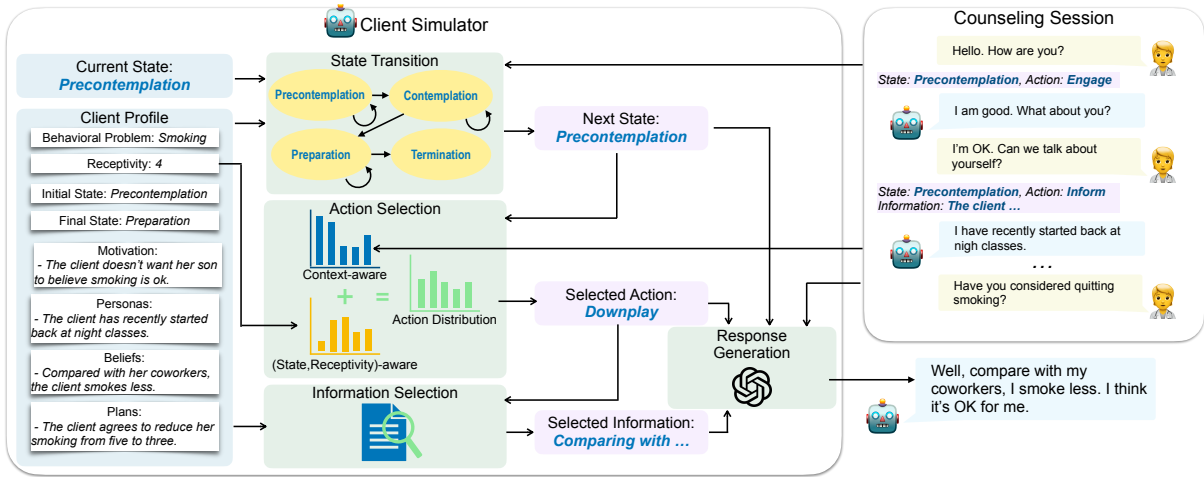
Client Simulator

Current State: *Precontemplation*

Client Profile

Behavioral Problem: *Smoking*

Receptivity: *4*

Initial State: *Precontemplation*

Final State: *Preparation*

Motivation:
- *The client doesn't want her son to believe smoking is ok.*

Personas:
- *The client has recently started back at night classes.*

Beliefs:
- *Compared with her coworkers, the client smokes less.*

Plans:
- *The client agrees to reduce her smoking from five to three.*

State Transition

Precontemplation

Contemplation

Preparation

Termination

Next State: *Precontemplation*

Action Selection

Context-aware

+ =

Action Distribution

(State,Receptivity)-aware

Selected Action: *Downplay*

Response Generation

Information Selection

Selected Information: *Comparing with …*

Counseling Session

Hello. How are you?

State: *Precontemplation*, Action: *Engage*

I am good. What about you?

I'm OK. Can we talk about yourself?

State: *Precontemplation*, Action: *Inform*
Information: *The client …*

I have recently started back at nigh classes.

…

Have you considered quitting smoking?

Well, compare with my coworkers, I smoke less. I think it's OK for me.